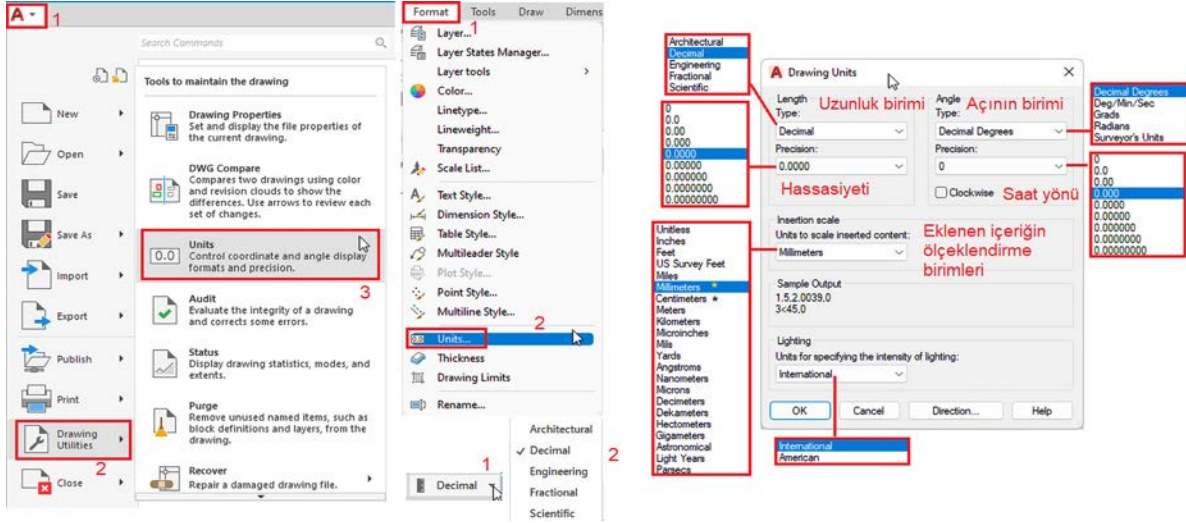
A 1

Search Commands

Tools to maintain the drawing

New

Open

Save

Save As

Import

Export

Publish

Print

Drawing Utilities 2

Close

Drawing Properties
Set and display the file properties of the current drawing.

DWG Compare
Compares two drawings using color and revision clouds to show the differences. Use arrows to review each set of changes.

0.0 Units
Control coordinate and angle display formats and precision. 3

Audit
Evaluate the integrity of a drawing and corrects some errors.

Status
Display drawing statistics, modes, and extents.

Purge
Remove unused named items, such as block definitions and layers, from the drawing.

Recover
Repair a damaged drawing file.

Format Tools Draw Dimens
1
Layer...
Layer States Manager...
Layer tools
Color...
Linetype...
Lineweight...
Transparency
Scale List...
Text Style...
Dimension Style...
Table Style...
Multileader Style
Plot Style...
Point Style...
Multiline Style...
Units... 2
Thickness
Drawing Limits
Rename...

1
Decimal
Architectural
✓ Decimal
Engineering
Fractional
Scientific
2

Architectural
Decimal
Engineering
Fractional
Scientific

0
0.0
0.00
0.000
0.0000
0.00000
0.000000
0.0000000
0.00000000

Unitless
Inches
Feet
US Survey Feet
Miles
Millimeters *
Centimeters *
Meters
Kilometers
Microinches
Mils
Yards
Angstroms
Nanometers
Microns
Decimeters
Dekameters
Hectometers
Gigameters
Astronomical
Light Years
Parsecs

Drawing Units
Length Type: Uzunluk birimi
Decimal
Precision:
0.0000
Hassasiyeti
Angle Type: Açının birimi
Decimal Degrees
Precision:
0
Clockwise Saat yönü
Insertion scale
Units to scale inserted content: Eklenen içeriğin ölçeklendirme birimleri
Millimeters
Sample Output
1.5,2.0039,0
3<45,0
Lighting
Units for specifying the intensity of lighting:
International
OK Cancel Direction... Help

International
American

Decimal Degrees
Deg/Min/Sec
Grads
Radians
Surveyor's Units

0
0.0
0.00
0.000
0.0000
0.00000
0.000000
0.0000000
0.00000000